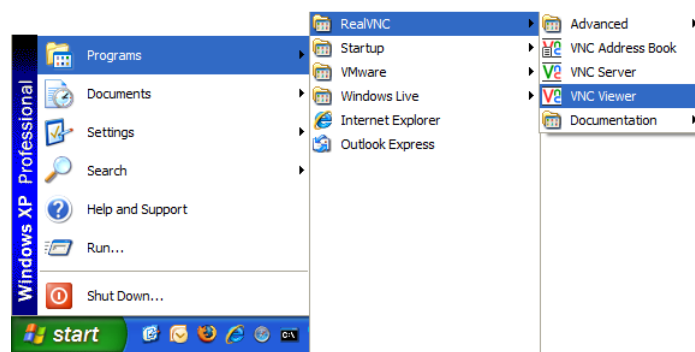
Windows XP Professional

Programs
Documents
Settings
Search
Help and Support
Run...
Shut Down...

start

RealVNC
Startup
VMware
Windows Live
Internet Explorer
Outlook Express

Advanced
VNC Address Book
VNC Server
VNC Viewer
Documentation